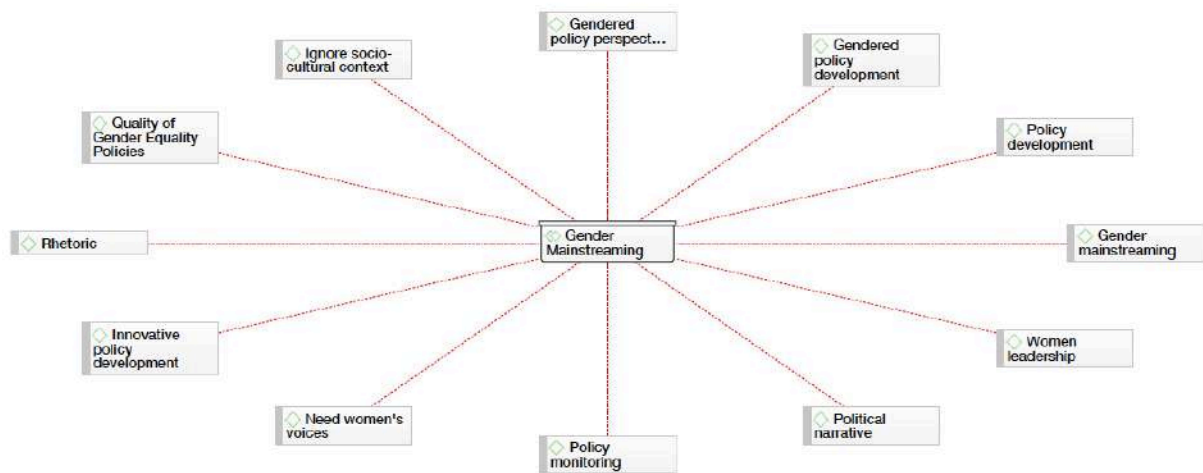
Gendered policy perspect...

Ignore socio-cultural context

Gendered policy development

Quality of Gender Equality Policies

Policy development

Rhetoric

Gender Mainstreaming

Gender mainstreaming

Innovative policy development

Women leadership

Need women's voices

Political narrative

Policy monitoring